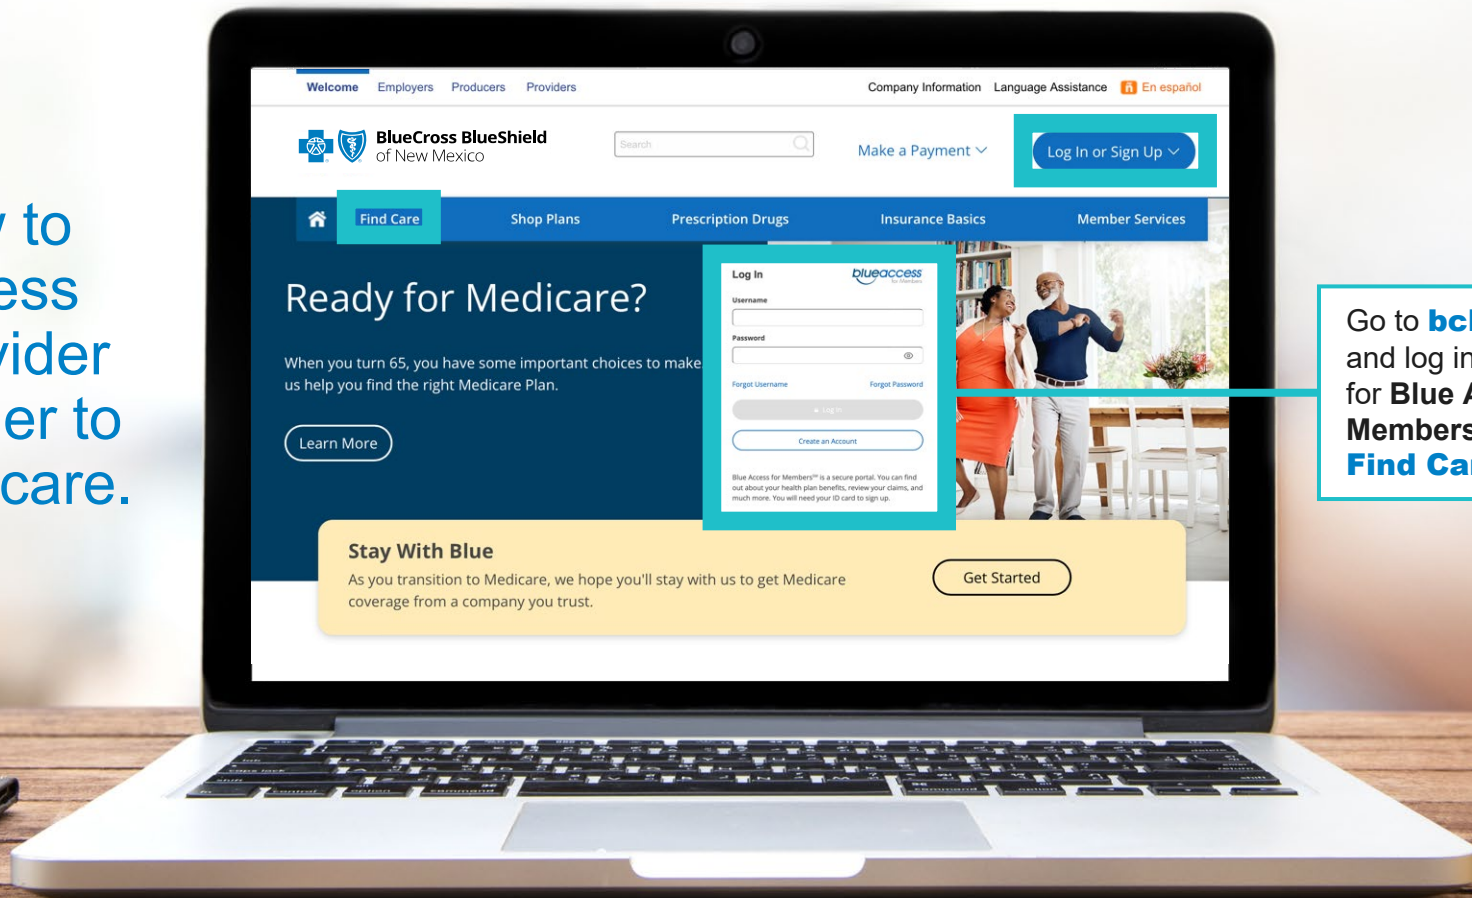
to
ess
vider
er to
care.

Welcome Employers Producers Providers

Company Information Language Assistance En español

BlueCross BlueShield of New Mexico

Search

Make a Payment

Log In or Sign Up

Find Care Shop Plans Prescription Drugs Insurance Basics Member Services

Ready for Medicare?

When you turn 65, you have some important choices to make us help you find the right Medicare Plan.

Learn More

Log In blueaccess

Username

Password

Forgot Username Forgot Password

Log In

Create an Account

Blue Access for Members℠ is a secure portal. You can find out about your health plan benefits, review your claims, and much more. You will need your ID card to sign up.

Stay With Blue

As you transition to Medicare, we hope you'll stay with us to get Medicare coverage from a company you trust.

Get Started

Go to bc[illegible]
and log i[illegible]
for Blue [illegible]
Members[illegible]
Find Ca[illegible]